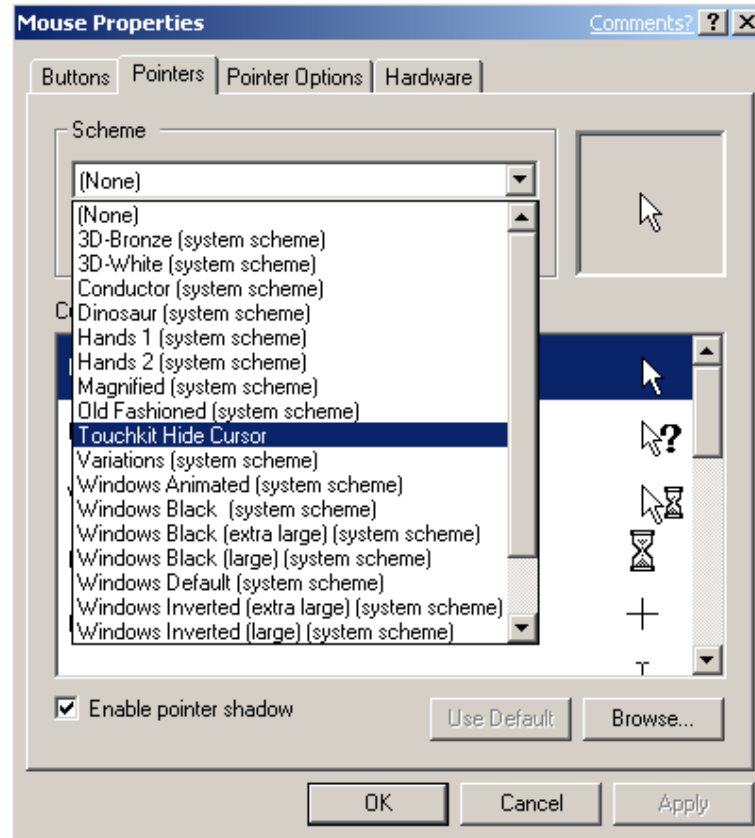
Mouse Properties
Comments? ? ×

Buttons | Pointers | Pointer Options | Hardware

Scheme
(None)

(None)
3D-Bronze (system scheme)
3D-White (system scheme)
Conductor (system scheme)
Dinosaur (system scheme)
Hands 1 (system scheme)
Hands 2 (system scheme)
Magnified (system scheme)
Old Fashioned (system scheme)
Touchkit Hide Cursor
Variations (system scheme)
Windows Animated (system scheme)
Windows Black (system scheme)
Windows Black (extra large) (system scheme)
Windows Black (large) (system scheme)
Windows Default (system scheme)
Windows Inverted (extra large) (system scheme)
Windows Inverted (large) (system scheme)

C

Enable pointer shadow

Use Default
Browse...

OK
Cancel
Apply